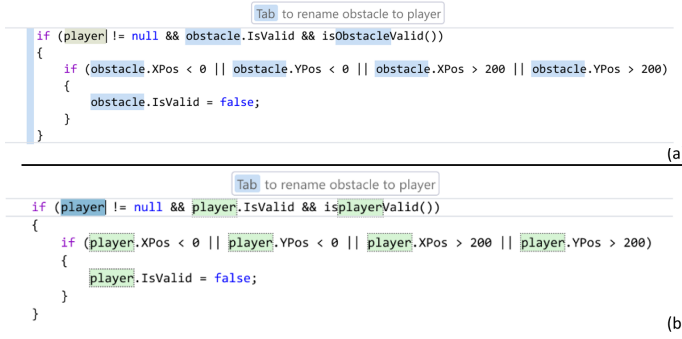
Tab to rename obstacle to player

```
if (player != null && obstacle.IsValid && isObstacleValid())
{
    if (obstacle.XPos < 0 || obstacle.YPos < 0 || obstacle.XPos > 200 || obstacle.YPos > 200)
    {
        obstacle.IsValid = false;
    }
}
```

(a

Tab to rename obstacle to player

```
if (player != null && player.IsValid && isplayerValid())
{
    if (player.XPos < 0 || player.YPos < 0 || player.XPos > 200 || player.YPos > 200)
    {
        player.IsValid = false;
    }
}
```

(b